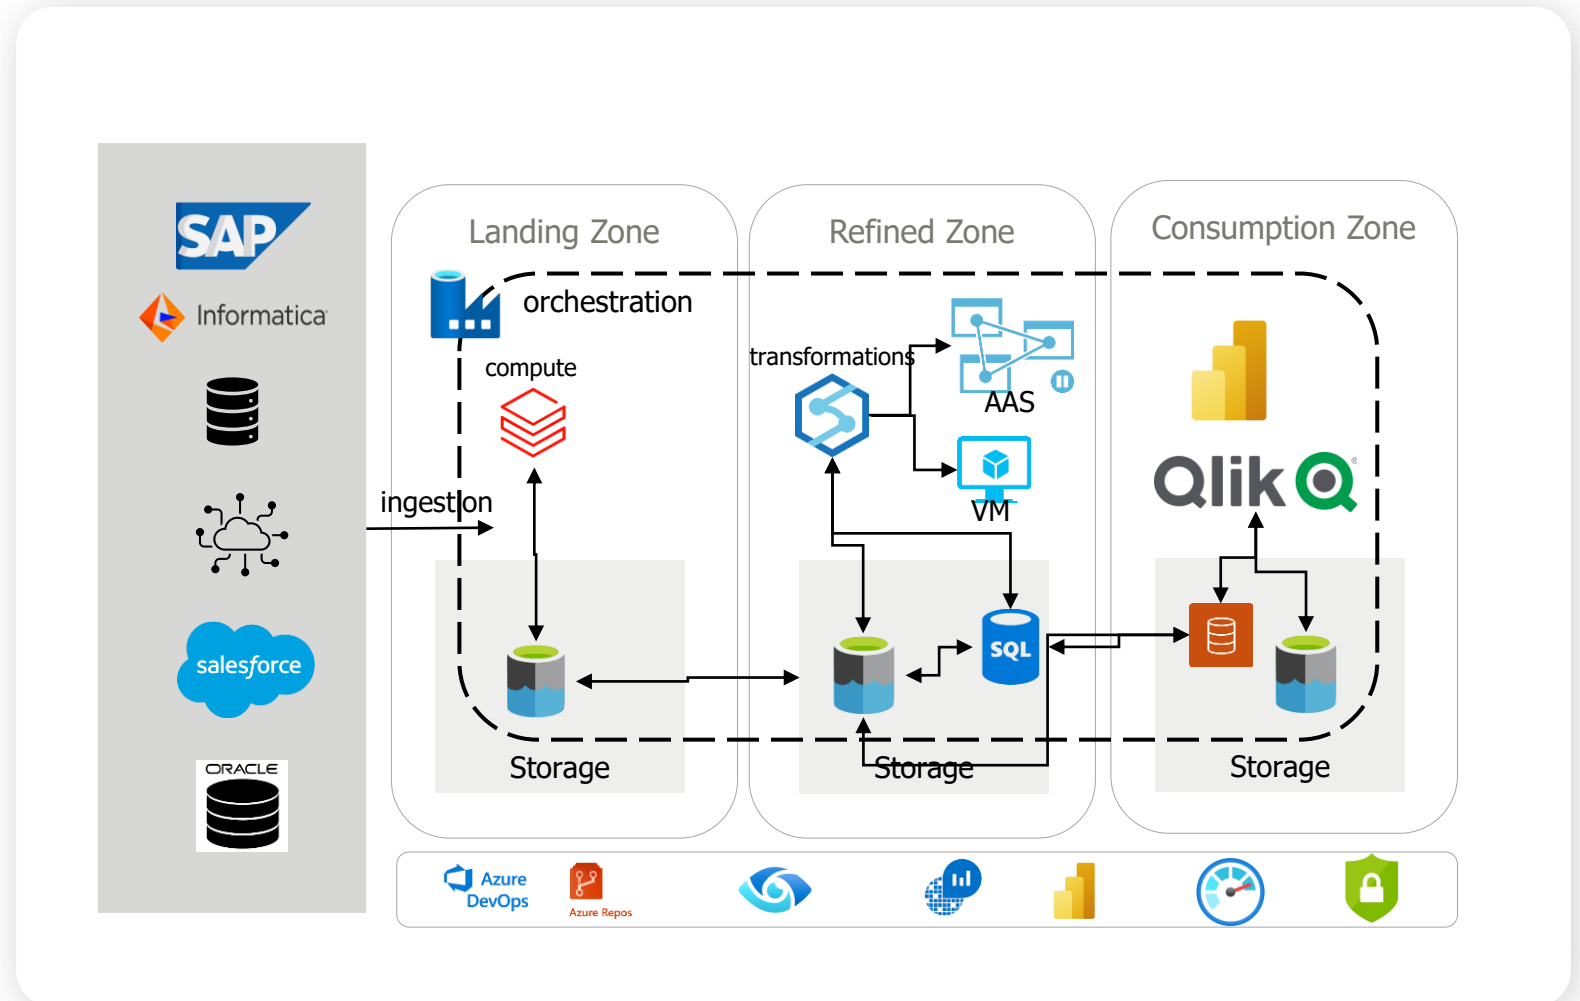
SAP

Informatica

salesforce

ORACLE

Landing Zone

Refined Zone

Consumption Zone

orchestration

compute

ingestion

transformations

AAS

VM

SQL

Qlik

Storage

Storage

Storage

Azure DevOps

Azure Repos